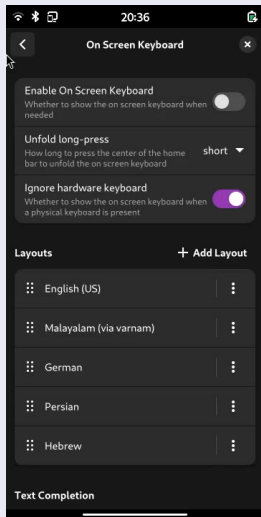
20:36

On Screen Keyboard

Enable On Screen Keyboard
Whether to show the on screen keyboard when needed

Unfold long-press
How long to press the center of the home bar to unfold the on screen keyboard
short

Ignore hardware keyboard
Whether to show the on screen keyboard when a physical keyboard is present

Layouts
+ Add Layout

English (US)

Malayalam (via varnam)

German

Persian

Hebrew

Text Completion